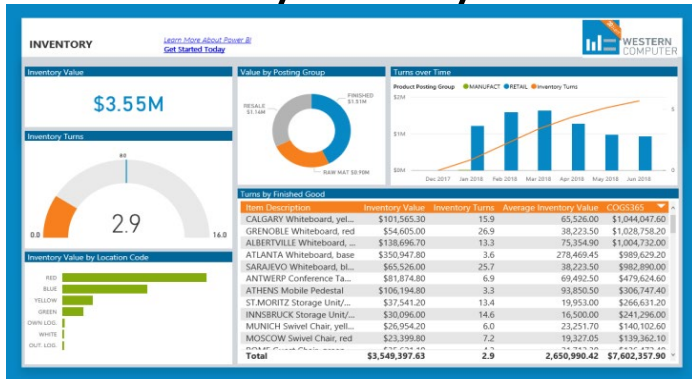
INVENTORY

Learn More About Power BI
Get Started Today

WESTERN COMPUTER

Inventory Value

$3.55M

Value by Posting Group

RESALE $1.14M

FINISHED $1.51M

RAW MAT $0.90M

Turns over Time

Product Posting Group ● MANUFACT ● RETAIL ● Inventory Turns

$2M

$1M

$0M

Dec 2017 Jan 2018 Feb 2018 Mar 2018 Apr 2018 May 2018 Jun 2018

Inventory Turns

2.9

0.0

16.0

Turns by Finished Good

| Item Description | Inventory Value | Inventory Turns | Average Inventory Value | COGS365 |
|---|---|---|---|---|
| CALGARY Whiteboard, yel... | $101,565.30 | 15.9 | 65,526.00 | $1,044,047.66 |
| GRENOBLE Whiteboard, red | $54,605.00 | 26.9 | 38,223.50 | $1,028,758.20 |
| ALBERTVILLE Whiteboard, ... | $138,696.70 | 13.3 | 75,354.90 | $1,004,732.00 |
| ATLANTA Whiteboard, base | $350,947.80 | 3.6 | 278,469.45 | $989,629.20 |
| SARAJEVO Whiteboard, bl... | $65,526.00 | 25.7 | 38,223.50 | $982,890.00 |
| ANTWERP Conference Ta... | $81,874.80 | 6.9 | 69,492.50 | $479,624.60 |
| ATHENS Mobile Pedestal | $106,194.80 | 3.3 | 93,850.50 | $306,747.40 |
| ST.MORITZ Storage Unit/... | $37,541.20 | 13.4 | 19,953.00 | $266,631.20 |
| INNSBRUCK Storage Unit/... | $30,096.00 | 14.6 | 16,500.00 | $241,020.00 |
| MUNICH Swivel Chair, yell... | $26,954.20 | 6.0 | 23,251.70 | $140,102.60 |
| MOSCOW Swivel Chair, red | $23,399.80 | 7.2 | 19,327.05 | $139,322.40 |
| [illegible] | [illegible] | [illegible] | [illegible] | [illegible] |
| Total | $3,549,397.63 | 2.9 | 2,650,990.42 | $7,602,357.90 |

Inventory Value by Location Code

RED
BLUE
YELLOW
GREEN
OWN LOG.
WHITE
OUT. LOG.